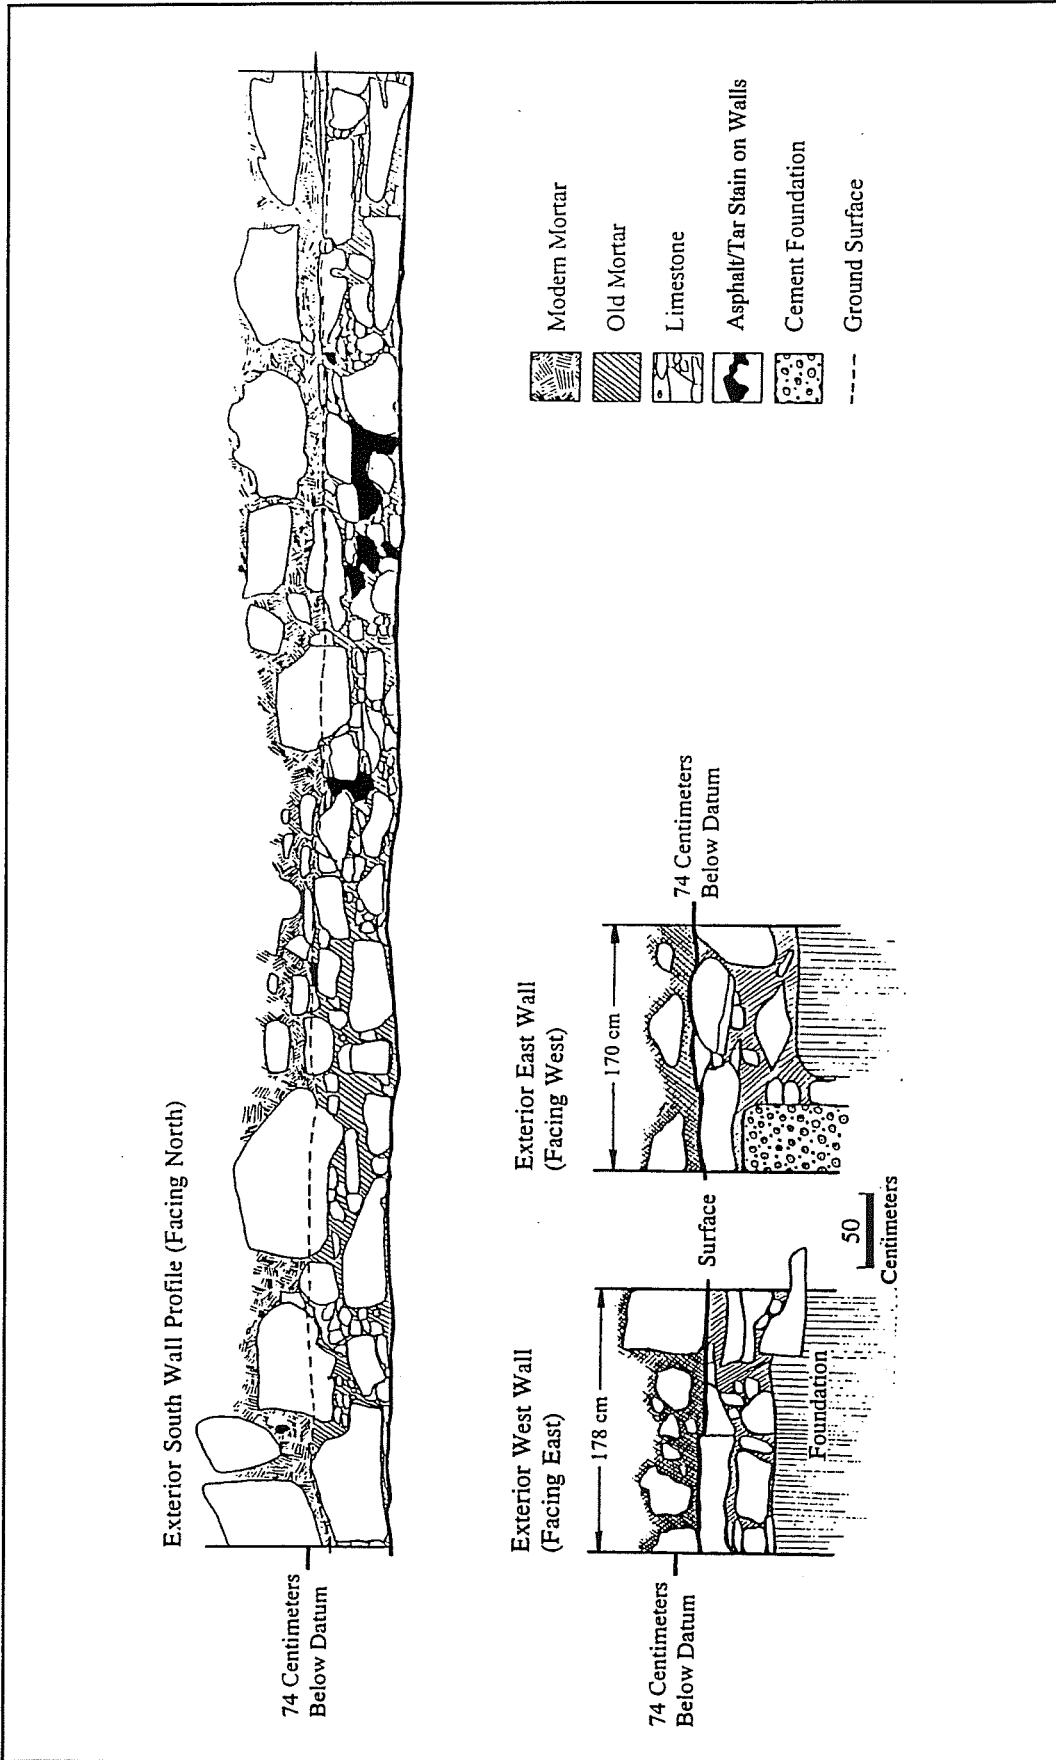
Exterior South Wall Profile (Facing North)

74 Centimeters Below Datum

Exterior West Wall (Facing East)

178 cm

Foundation

Surface

74 Centimeters Below Datum

Exterior East Wall (Facing West)

170 cm

74 Centimeters Below Datum

50 Centimeters

Modern Mortar

Old Mortar

Limestone

Asphalt/Tar Stain on Walls

Cement Foundation

Ground Surface